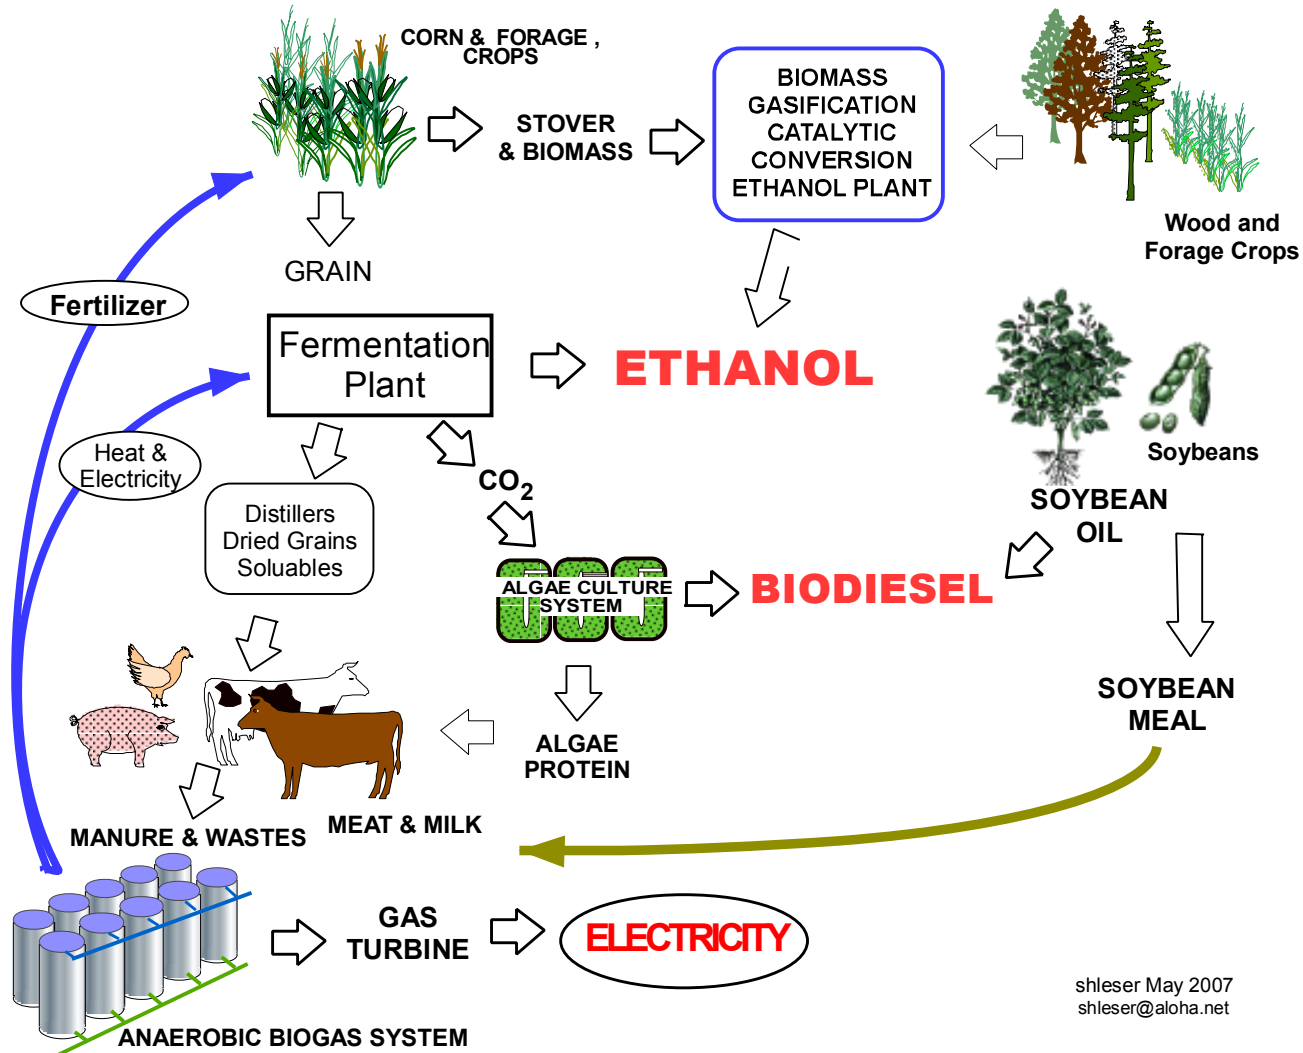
CORN & FORAGE , CROPS

STOVER & BIOMASS

BIOMASS GASIFICATION CATALYTIC CONVERSION ETHANOL PLANT

Wood and Forage Crops

GRAIN

Fertilizer

Fermentation Plant

ETHANOL

Heat & Electricity

Distillers Dried Grains Soluables

$CO_2$

Soybeans

SOYBEAN OIL

ALGAE CULTURE SYSTEM

BIODIESEL

ALGAE PROTEIN

SOYBEAN MEAL

MANURE & WASTES

MEAT & MILK

GAS TURBINE

ELECTRICITY

shleser May 2007
shleser@aloha.net

ANAEROBIC BIOGAS SYSTEM